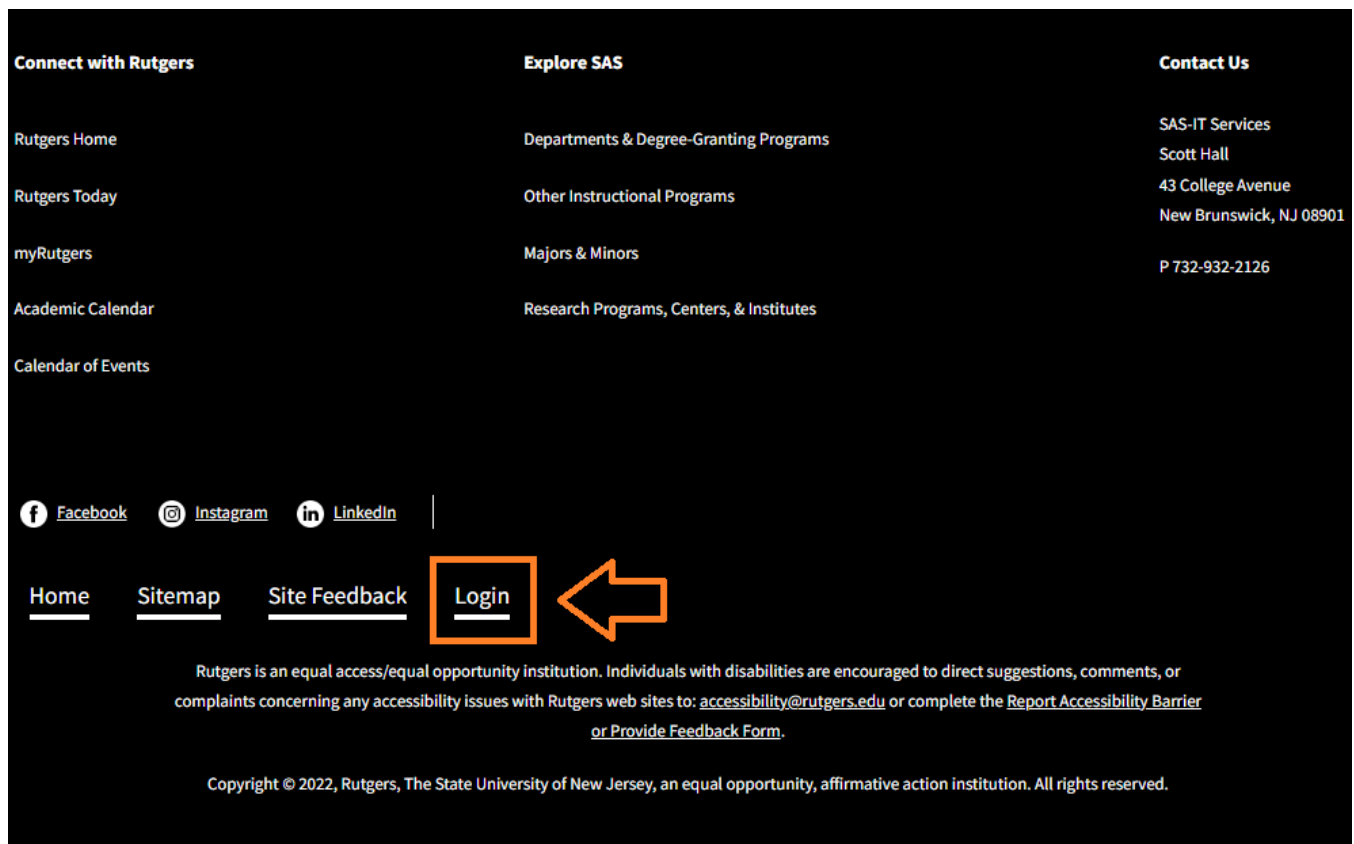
Connect with Rutgers

Rutgers Home

Rutgers Today

myRutgers

Academic Calendar

Calendar of Events

Explore SAS

Departments & Degree-Granting Programs

Other Instructional Programs

Majors & Minors

Research Programs, Centers, & Institutes

Contact Us

SAS-IT Services
Scott Hall
43 College Avenue
New Brunswick, NJ 08901

P 732-932-2126

Facebook Instagram LinkedIn

Home Sitemap Site Feedback Login

Rutgers is an equal access/equal opportunity institution. Individuals with disabilities are encouraged to direct suggestions, comments, or complaints concerning any accessibility issues with Rutgers web sites to: accessibility@rutgers.edu or complete the Report Accessibility Barrier or Provide Feedback Form.

Copyright © 2022, Rutgers, The State University of New Jersey, an equal opportunity, affirmative action institution. All rights reserved.